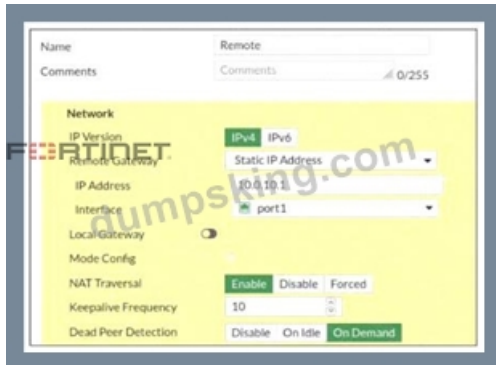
Name Remote
Comments Comments 0/255

Network
IP Version IPv4 IPv6
Remote Gateway Static IP Address
IP Address 10.0.10.1
Interface port1
Local Gateway
Mode Config
NAT Traversal Enable Disable Forced
Keepalive Frequency 10
Dead Peer Detection Disable On Idle On Demand

FORTINET
dumpsking.com